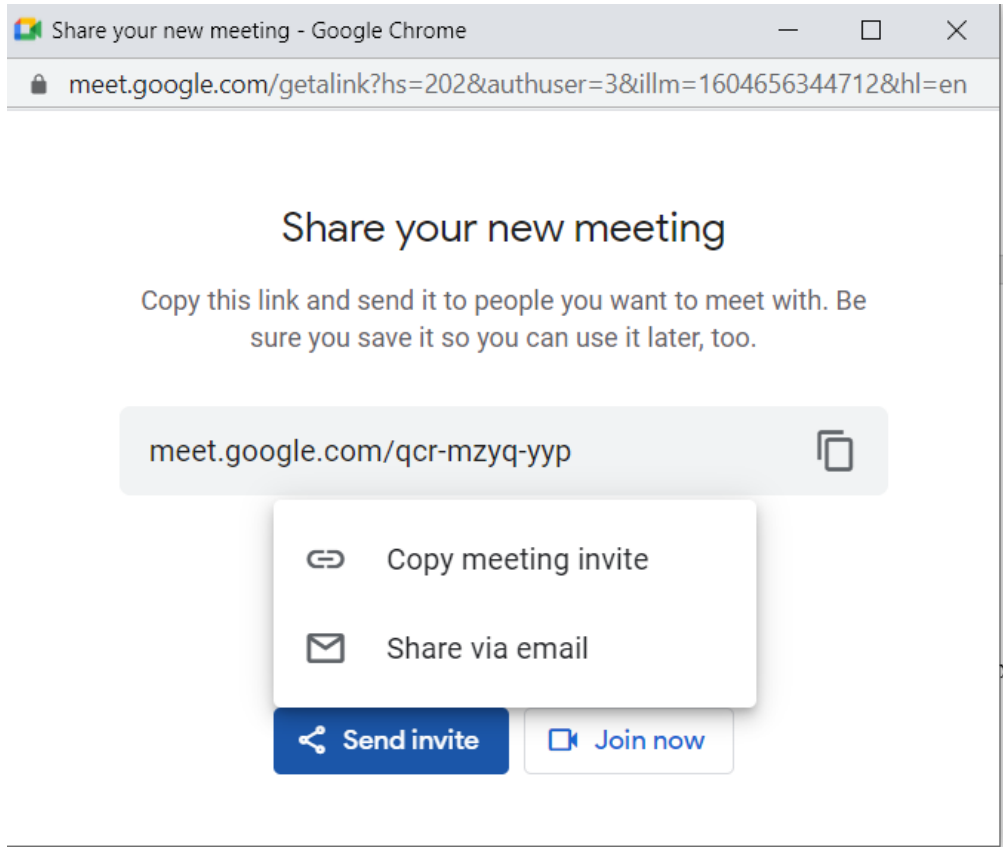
Share your new meeting - Google Chrome

meet.google.com/getalink?hs=202&authuser=3&illm=1604656344712&hl=en

Share your new meeting

Copy this link and send it to people you want to meet with. Be sure you save it so you can use it later, too.

meet.google.com/qcr-mzyq-yyp

Copy meeting invite

Share via email

Send invite

Join now